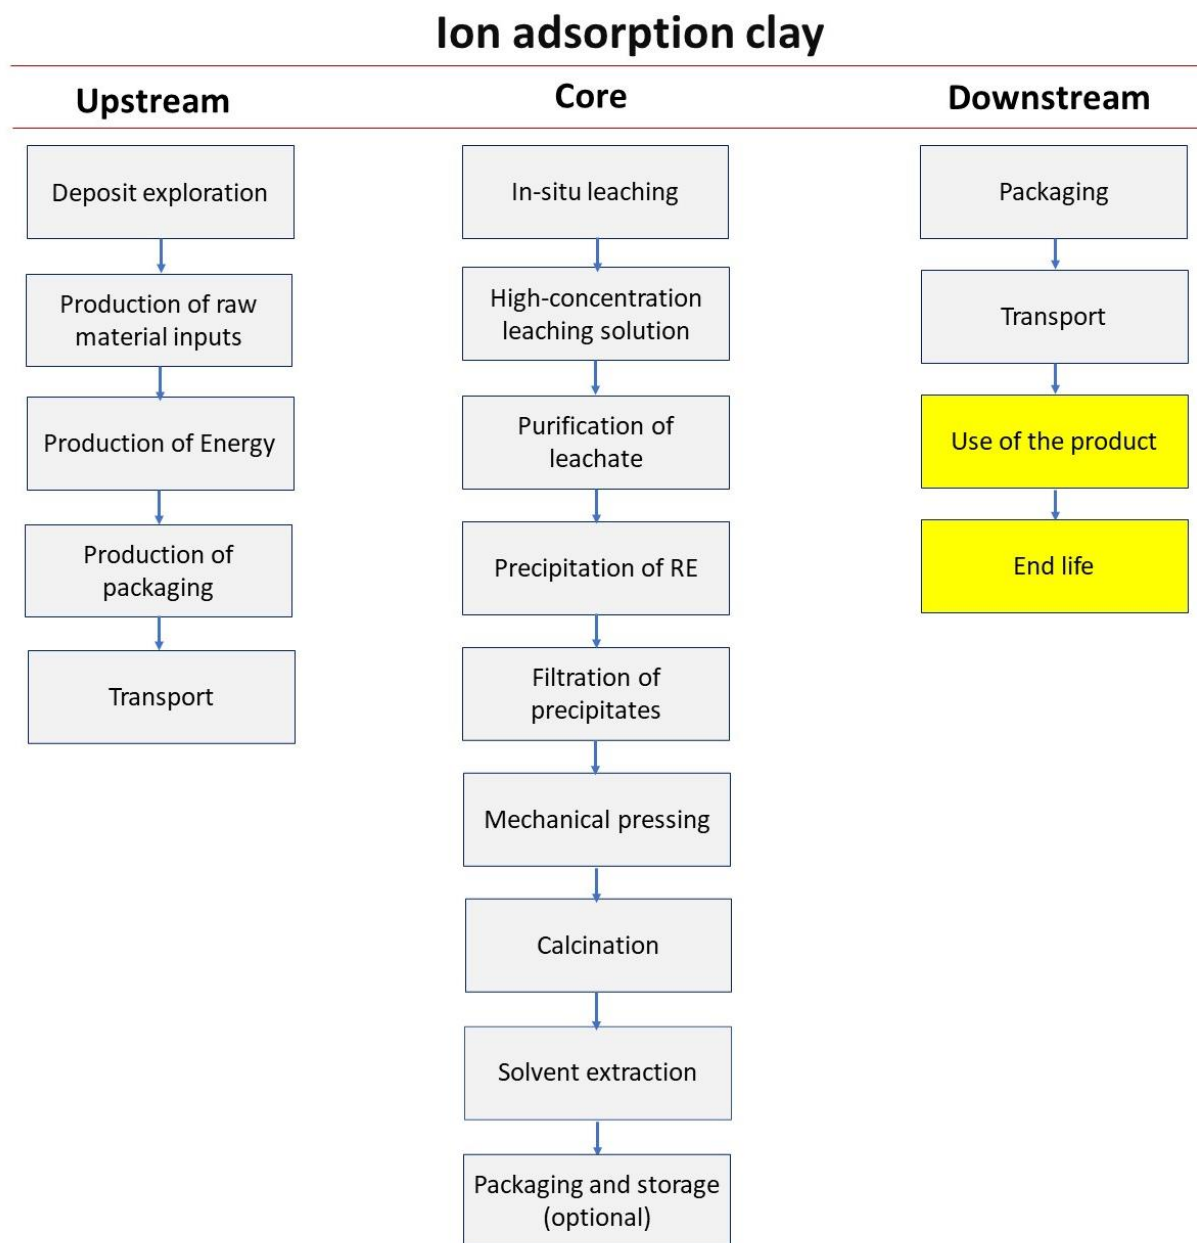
Ion adsorption clay

Upstream

Deposit exploration

Production of raw material inputs

Production of Energy

Production of packaging

Transport

Core

In-situ leaching

High-concentration leaching solution

Purification of leachate

Precipitation of RE

Filtration of precipitates

Mechanical pressing

Calcination

Solvent extraction

Packaging and storage (optional)

Downstream

Packaging

Transport

Use of the product

End life